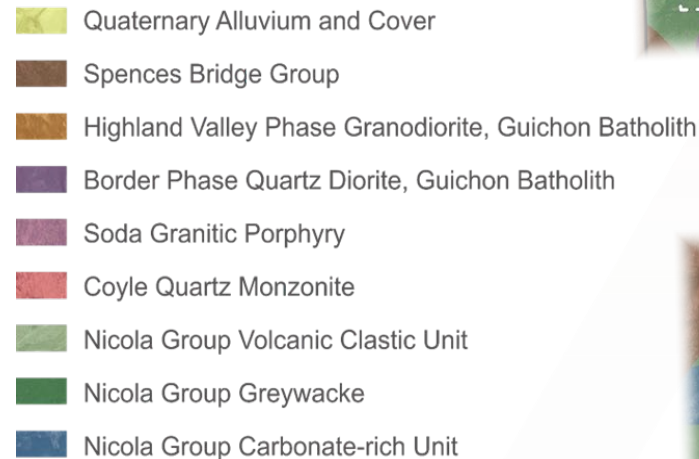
Quaternary Alluvium and Cover
Spences Bridge Group
Highland Valley Phase Granodiorite, Guichon Batholith
Border Phase Quartz Diorite, Guichon Batholith
Soda Granitic Porphyry
Coyle Quartz Monzonite
Nicola Group Volcanic Clastic Unit
Nicola Group Greywacke
Nicola Group Carbonate-rich Unit